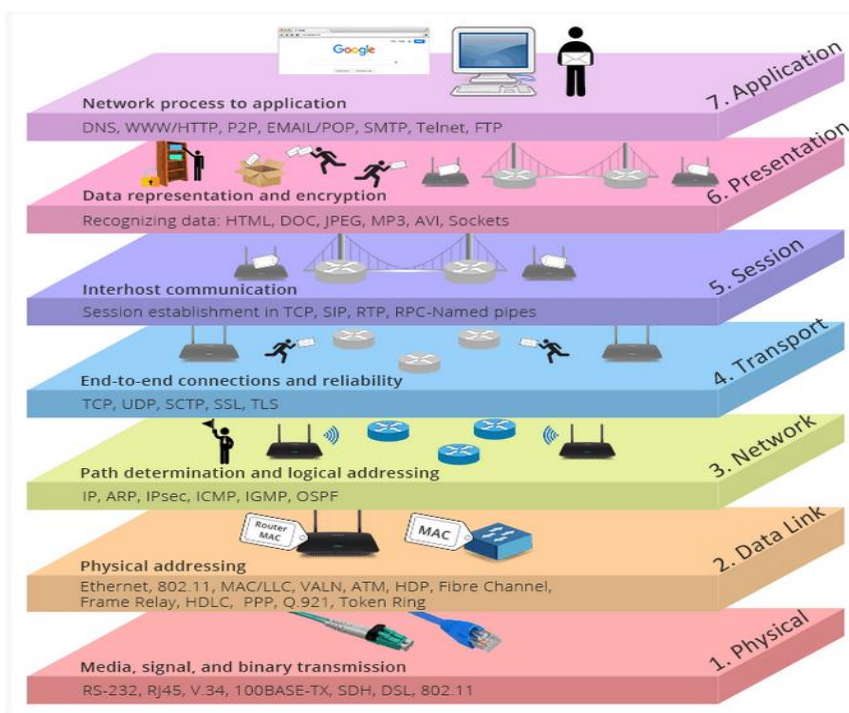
Google

7. Application
Network process to application
DNS, WWW/HTTP, P2P, EMAIL/POP, SMTP, Telnet, FTP

6. Presentation
Data representation and encryption
Recognizing data: HTML, DOC, JPEG, MP3, AVI, Sockets

5. Session
Interhost communication
Session establishment in TCP, SIP, RTP, RPC-Named pipes

4. Transport
End-to-end connections and reliability
TCP, UDP, SCTP, SSL, TLS

3. Network
Path determination and logical addressing
IP, ARP, IPsec, ICMP, IGMP, OSPF

2. Data Link
Router MAC
MAC
Physical addressing
Ethernet, 802.11, MAC/LLC, VALN, ATM, HDP, Fibre Channel, Frame Relay, HDLC, PPP, Q.921, Token Ring

1. Physical
Media, signal, and binary transmission
RS-232, RJ45, V.34, 100BASE-TX, SDH, DSL, 802.11